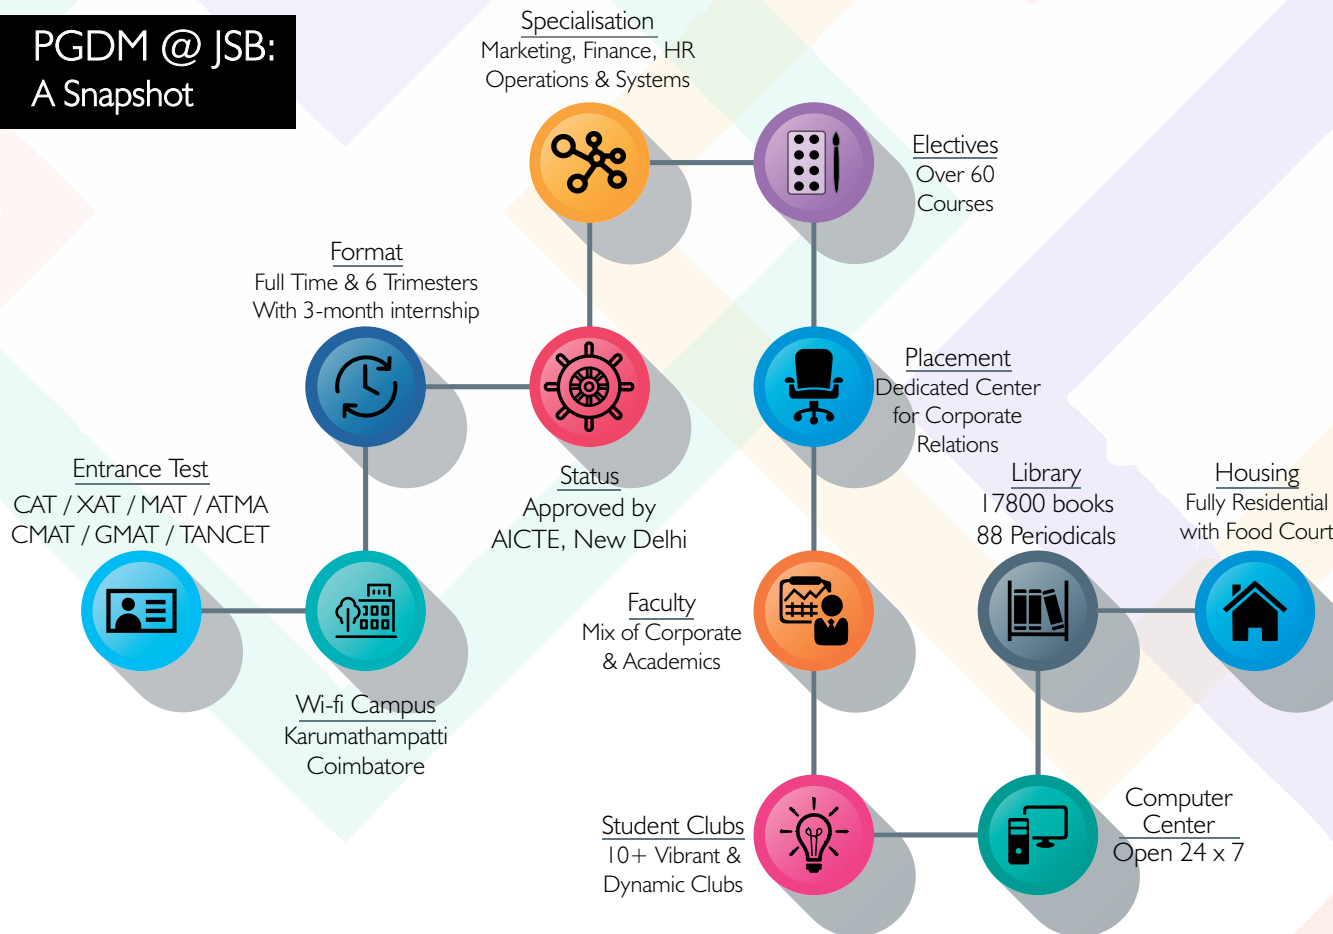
PGDM @ JSB:
A Snapshot

Specialisation
Marketing, Finance, HR
Operations & Systems

Electives
Over 60
Courses

Format
Full Time & 6 Trimesters
With 3-month internship

Placement
Dedicated Center
for Corporate
Relations

Status
Approved by
AICTE, New Delhi

Entrance Test
CAT / XAT / MAT / ATMA
CMAT / GMAT / TANCET

Library
17800 books
88 Periodicals

Housing
Fully Residential
with Food Court

Faculty
Mix of Corporate
& Academics

Wi-fi Campus
Karumathampatti
Coimbatore

Computer
Center
Open 24 x 7

Student Clubs
10+ Vibrant &
Dynamic Clubs